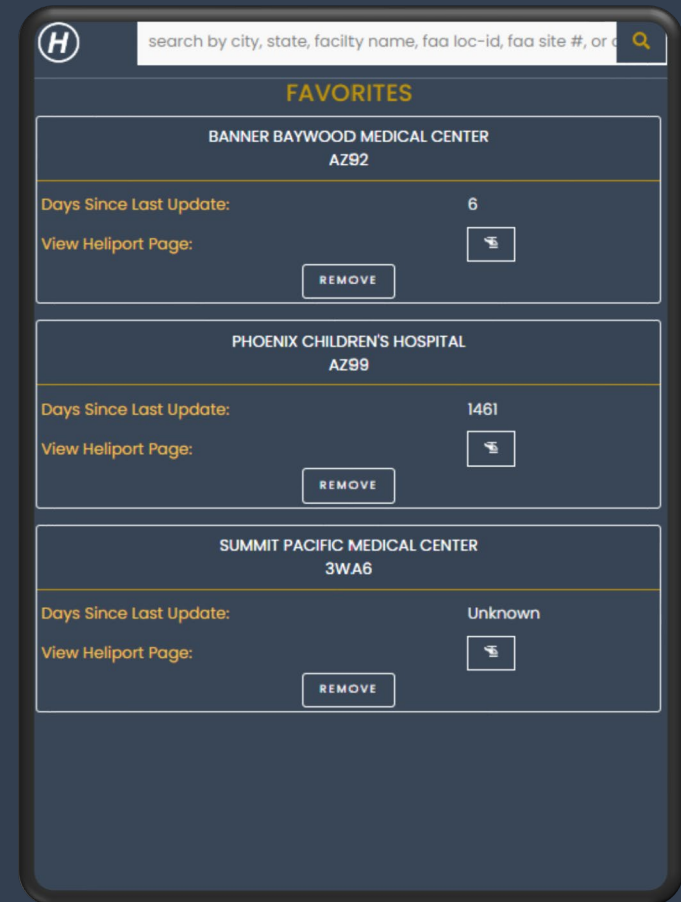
H

search by city, state, facilty name, faa loc-id, faa site #, or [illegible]

FAVORITES

BANNER BAYWOOD MEDICAL CENTER
AZ92

Days Since Last Update: 6

View Heliport Page:

REMOVE

PHOENIX CHILDREN'S HOSPITAL
AZ99

Days Since Last Update: 1461

View Heliport Page:

REMOVE

SUMMIT PACIFIC MEDICAL CENTER
3WA6

Days Since Last Update: Unknown

View Heliport Page:

REMOVE